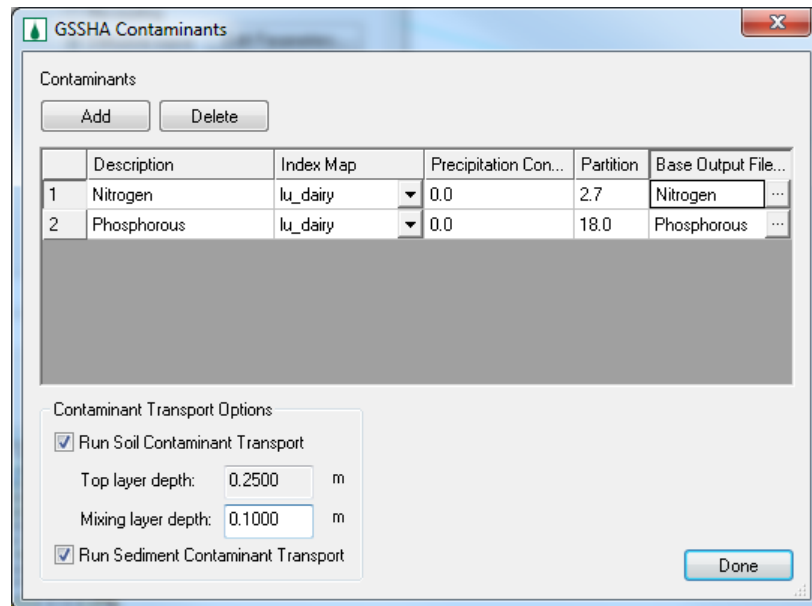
GSSHA Contaminants

Contaminants

Add Delete

| | Description | Index Map | Precipitation Con... | Partition | Base Output File... |
|---|---|---|---|---|---|
| 1 | Nitrogen | lu_dairy | 0.0 | 2.7 | Nitrogen ... |
| 2 | Phosphorous | lu_dairy | 0.0 | 18.0 | Phosphorous ... |

Contaminant Transport Options

Run Soil Contaminant Transport

Top layer depth: 0.2500 m

Mixing layer depth: 0.1000 m

Run Sediment Contaminant Transport

Done